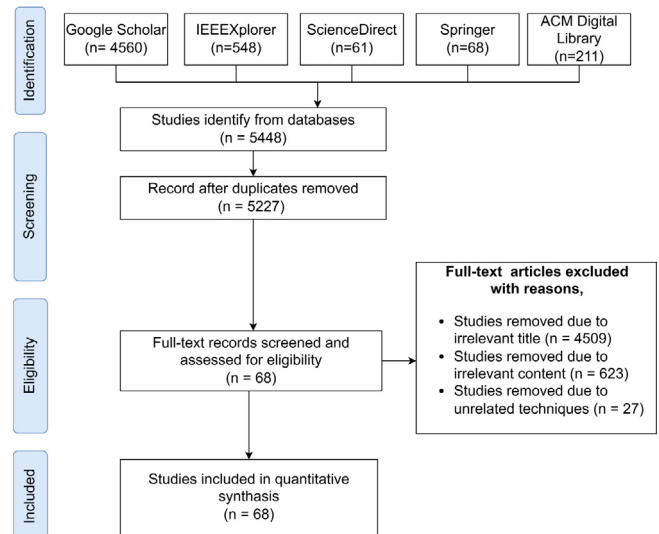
Identification

Google Scholar (n= 4560)

IEEEXplorer (n=548)

ScienceDirect (n=61)

Springer (n=68)

ACM Digital Library (n=211)

Studies identify from databases (n = 5448)

Screening

Record after duplicates removed (n = 5227)

Eligibility

Full-text records screened and assessed for eligibility (n = 68)

Full-text articles excluded with reasons,

- Studies removed due to irrelevant title (n = 4509)
- Studies removed due to irrelevant content (n = 623)
- Studies removed due to unrelated techniques (n = 27)

Included

Studies included in quantitative synthasis (n = 68)